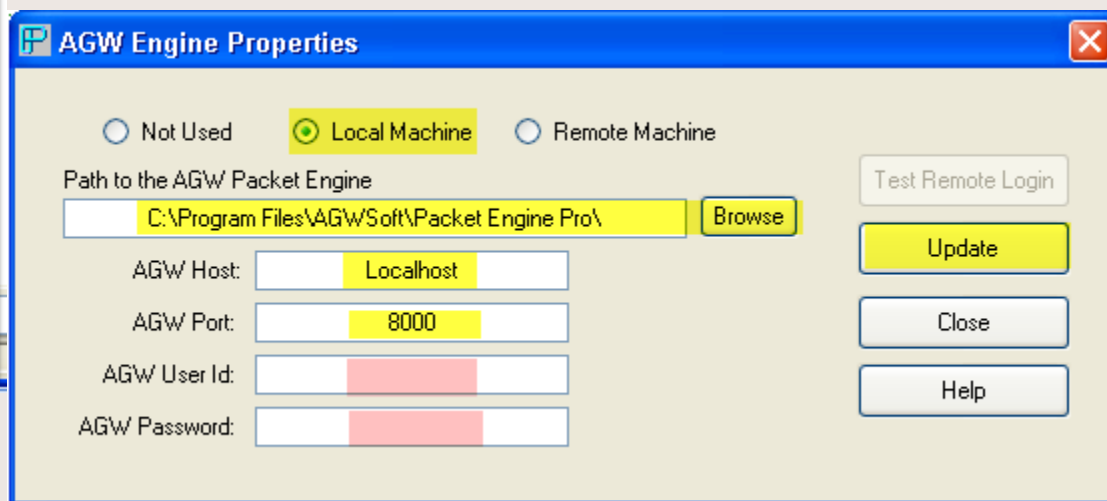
AGW Engine Properties

Not Used
Local Machine
Remote Machine

Path to the AGW Packet Engine
C:\Program Files\AGWSoft\Packet Engine Pro\
Browse

AGW Host: Localhost
AGW Port: 8000
AGW User Id:
AGW Password:

Test Remote Login
Update
Close
Help